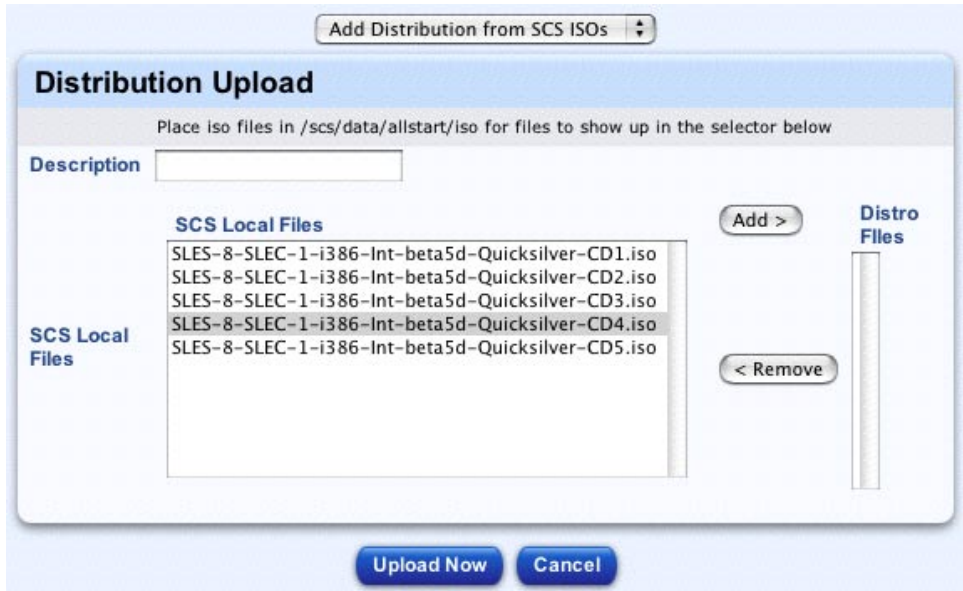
Add Distribution from SCS ISOs

Distribution Upload

Place iso files in /scs/data/allstart/iso for files to show up in the selector below

Description

SCS Local Files

Add >

Distro FIles

SLES-8-SLEC-1-i386-Int-beta5d-Quicksilver-CD1.iso
SLES-8-SLEC-1-i386-Int-beta5d-Quicksilver-CD2.iso
SLES-8-SLEC-1-i386-Int-beta5d-Quicksilver-CD3.iso
SLES-8-SLEC-1-i386-Int-beta5d-Quicksilver-CD4.iso
SLES-8-SLEC-1-i386-Int-beta5d-Quicksilver-CD5.iso

SCS Local Files

< Remove

Upload Now

Cancel